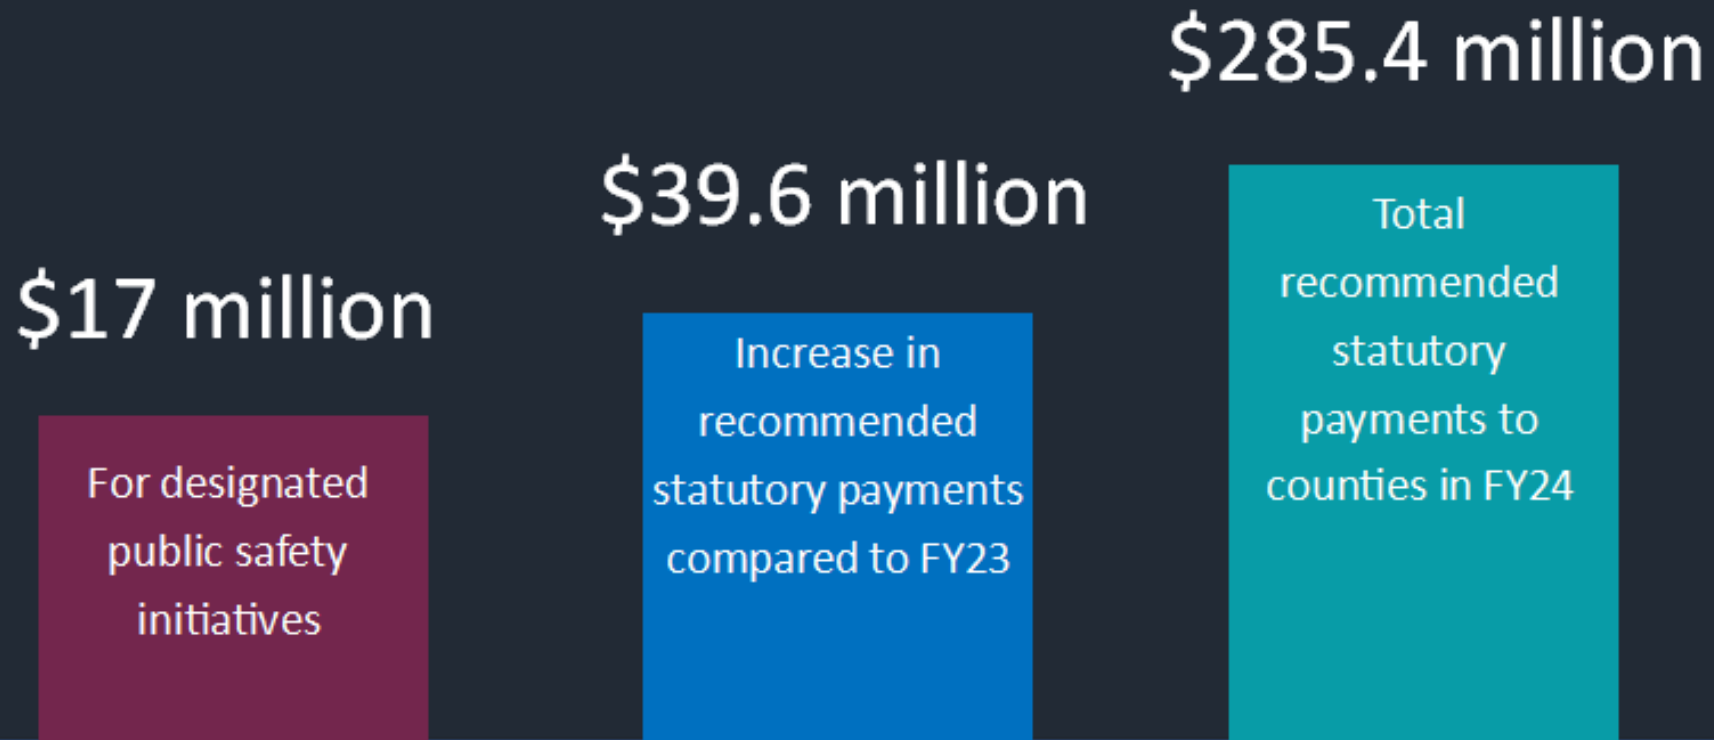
\$17 million

For designated public safety initiatives

\$39.6 million

Increase in recommended statutory payments compared to FY23

\$285.4 million

Total recommended statutory payments to counties in FY24